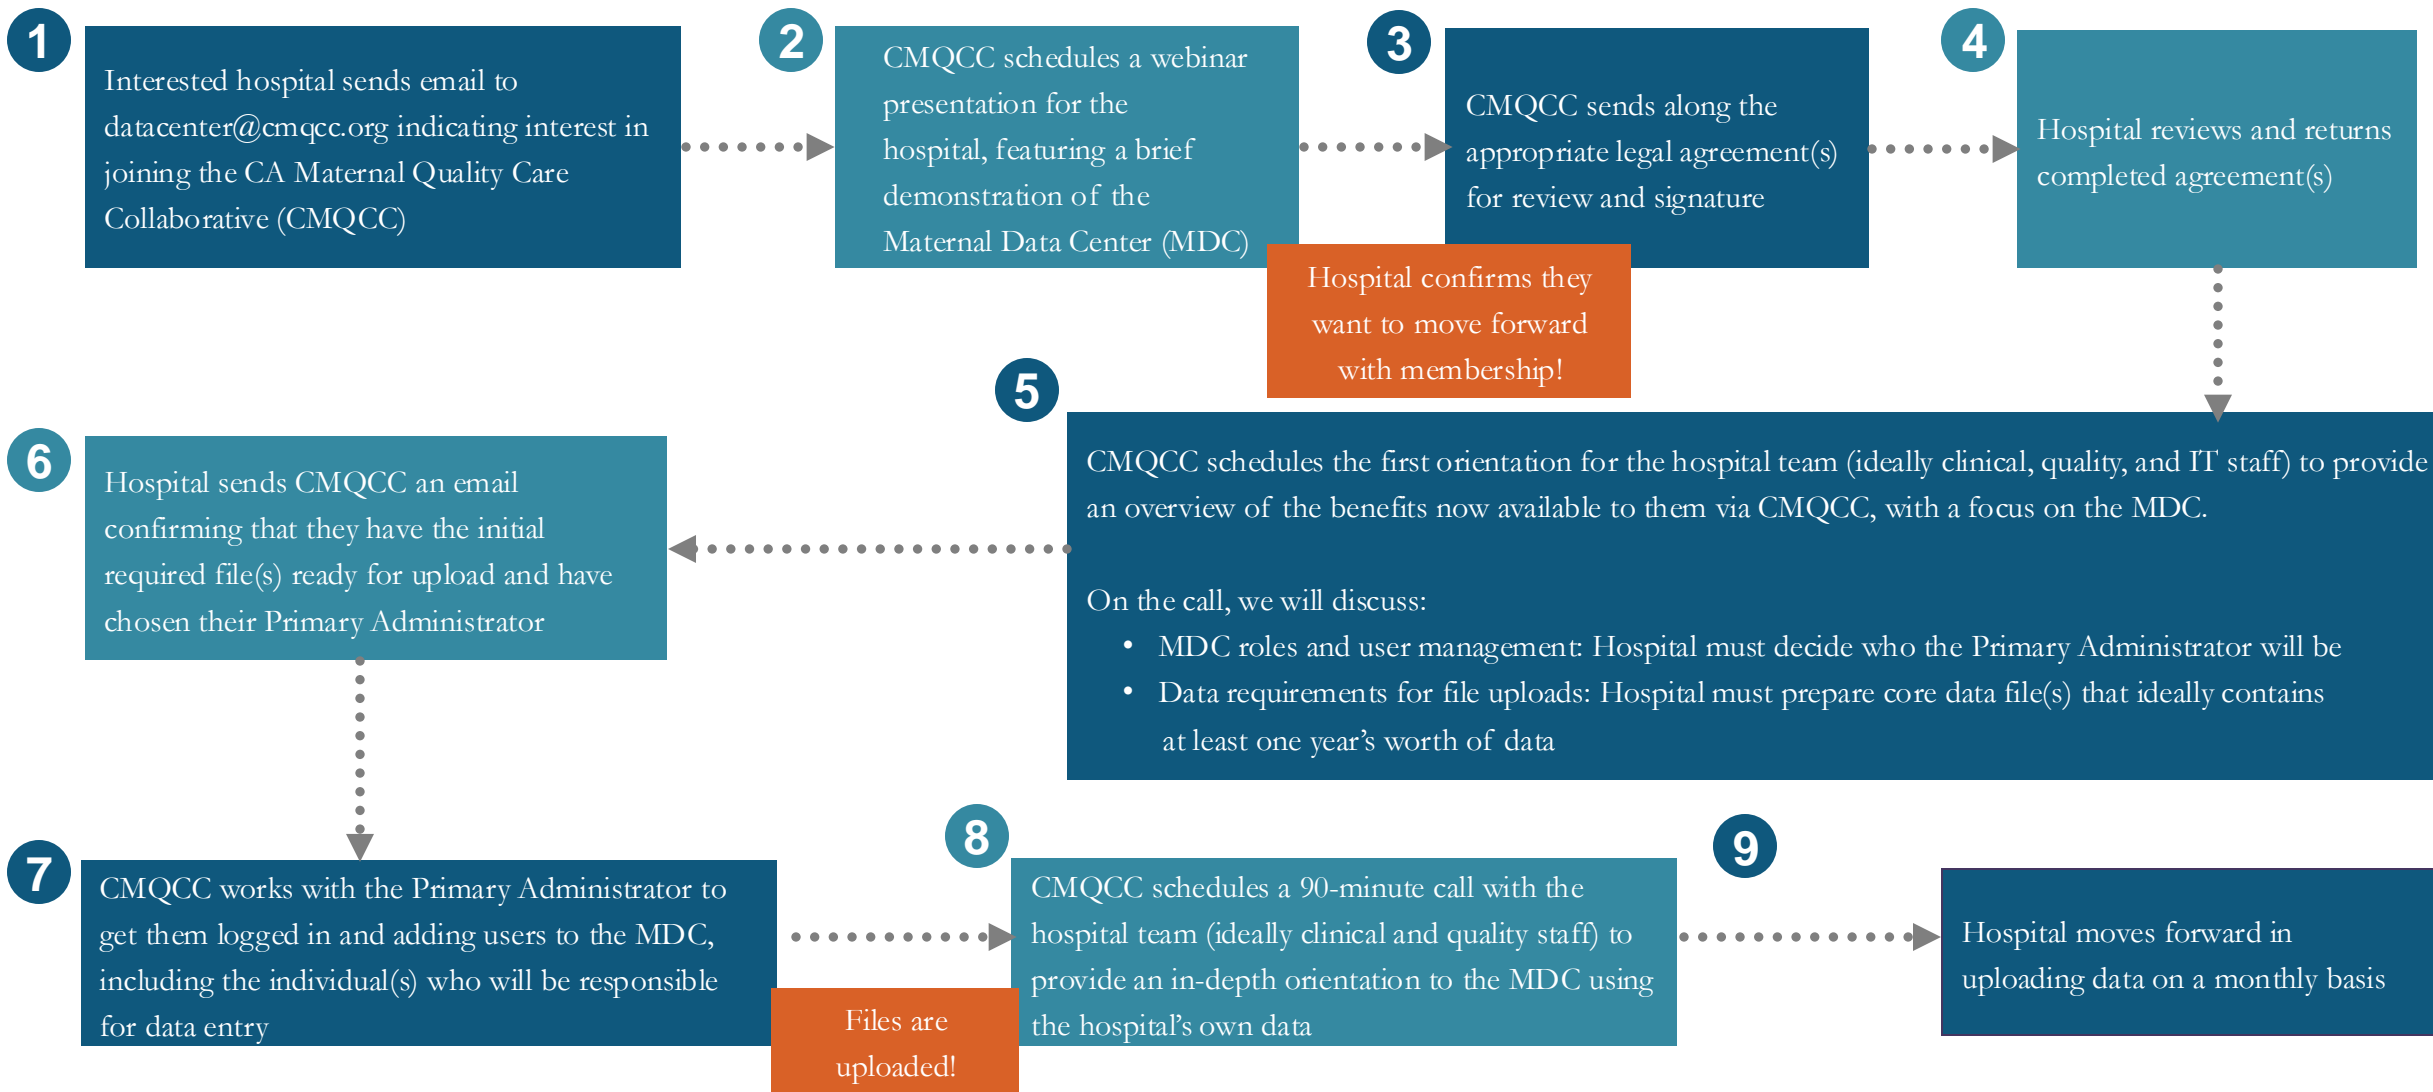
1

Interested hospital sends email to datacenter@cmqcc.org indicating interest in joining the CA Maternal Quality Care Collaborative (CMQCC)

2

CMQCC schedules a webinar presentation for the hospital, featuring a brief demonstration of the Maternal Data Center (MDC)

3

CMQCC sends along the appropriate legal agreement(s) for review and signature

Hospital confirms they want to move forward with membership!

4

Hospital reviews and returns completed agreement(s)

5

CMQCC schedules the first orientation for the hospital team (ideally clinical, quality, and IT staff) to provide an overview of the benefits now available to them via CMQCC, with a focus on the MDC.

On the call, we will discuss:
• MDC roles and user management: Hospital must decide who the Primary Administrator will be
• Data requirements for file uploads: Hospital must prepare core data file(s) that ideally contains at least one year's worth of data

6

Hospital sends CMQCC an email confirming that they have the initial required file(s) ready for upload and have chosen their Primary Administrator

7

CMQCC works with the Primary Administrator to get them logged in and adding users to the MDC, including the individual(s) who will be responsible for data entry

Files are uploaded!

8

CMQCC schedules a 90-minute call with the hospital team (ideally clinical and quality staff) to provide an in-depth orientation to the MDC using the hospital's own data

9

Hospital moves forward in uploading data on a monthly basis